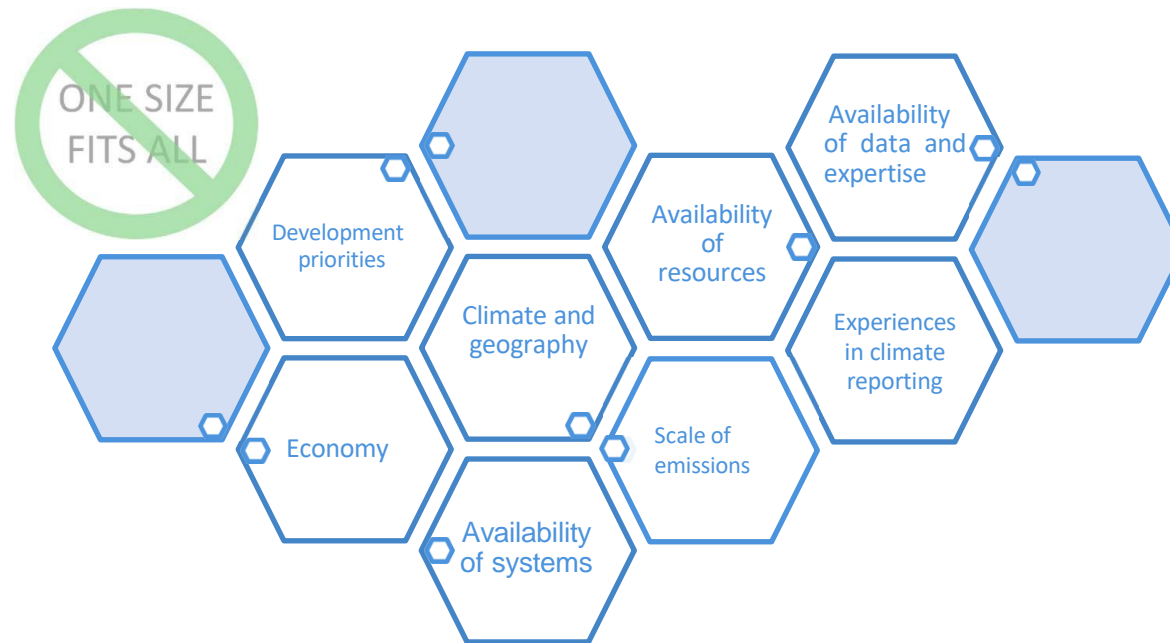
ONE SIZE FITS ALL

Development priorities

Climate and geography

Availability of resources

Availability of data and expertise

Experiences in climate reporting

Economy

Scale of emissions

Availability of systems